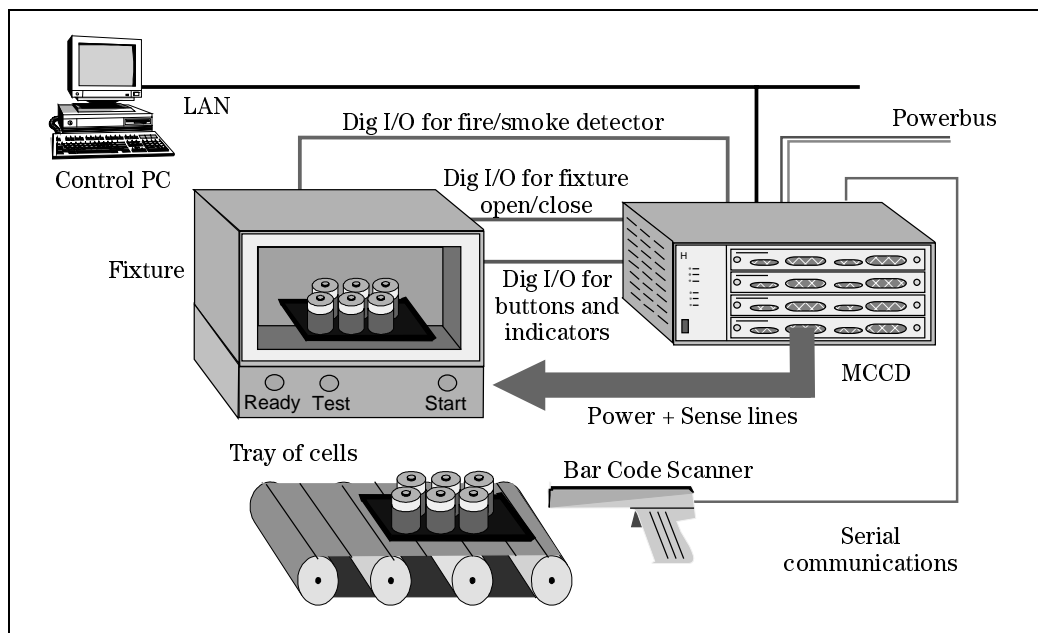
LAN

Control PC

Dig I/O for fire/smoke detector

Powerbus

Dig I/O for fixture open/close

Fixture

Dig I/O for buttons and indicators

H

MCCD

Ready Test Start

Power + Sense lines

Tray of cells

Bar Code Scanner

Serial communications